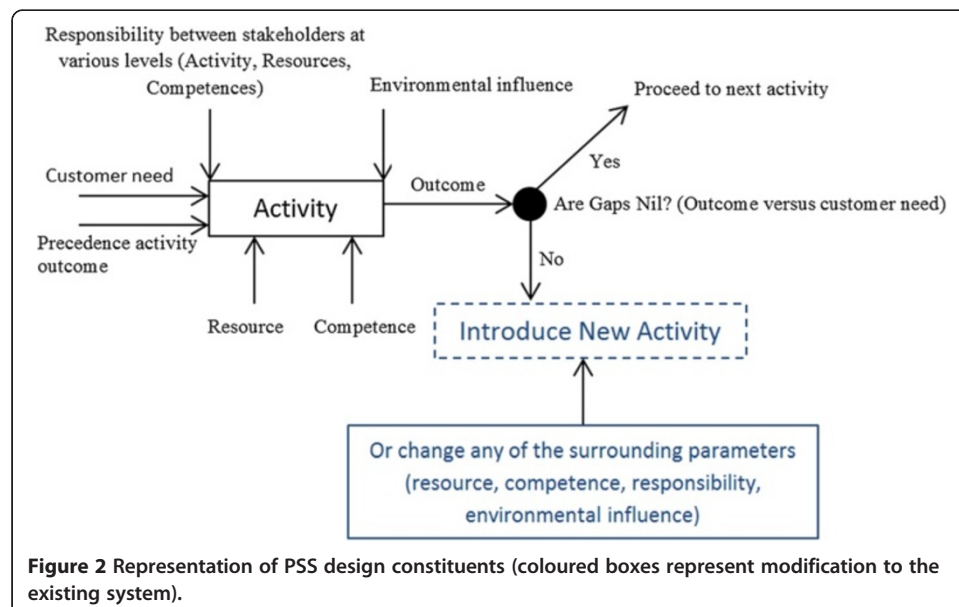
Responsibility between stakeholders at various levels (Activity, Resources, Competences)

Environmental influence

Proceed to next activity

Customer need

Activity

Outcome

Yes

Are Gaps Nil? (Outcome versus customer need)

Precedence activity outcome

No

Resource

Competence

Introduce New Activity

Or change any of the surrounding parameters (resource, competence, responsibility, environmental influence)

**Figure 2** Representation of PSS design constituents (coloured boxes represent modification to the existing system).